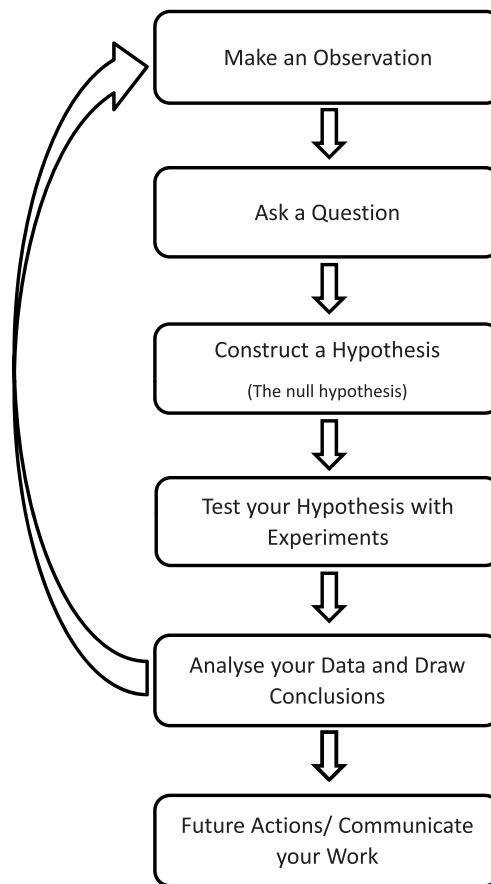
Make an Observation

Ask a Question

Construct a Hypothesis

(The null hypothesis)

Test your Hypothesis with Experiments

Analyse your Data and Draw Conclusions

Future Actions/ Communicate your Work